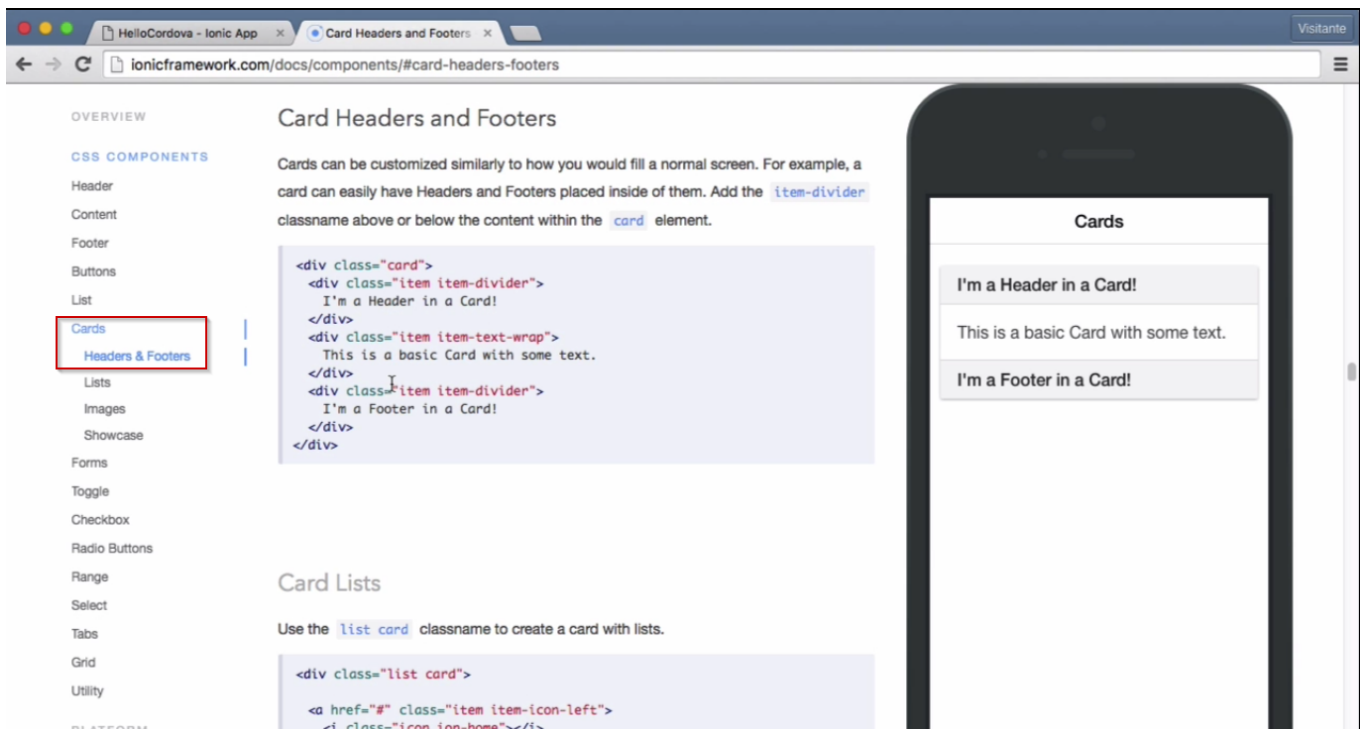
HelloCordova - Ionic App
Card Headers and Footers
Visitante
ionicframework.com/docs/components/#card-headers-footers

OVERVIEW

CSS COMPONENTS
Header
Content
Footer
Buttons
List
Cards
Headers & Footers
Lists
Images
Showcase
Forms
Toggle
Checkbox
Radio Buttons
Range
Select
Tabs
Grid
Utility

Card Headers and Footers

Cards can be customized similarly to how you would fill a normal screen. For example, a card can easily have Headers and Footers placed inside of them. Add the item-divider classname above or below the content within the card element.

```
<div class="card">
  <div class="item item-divider">
    I'm a Header in a Card!
  </div>
  <div class="item item-text-wrap">
    This is a basic Card with some text.
  </div>
  <div class="item item-divider">
    I'm a Footer in a Card!
  </div>
</div>
```

Card Lists

Use the list card classname to create a card with lists.

```
<div class="list card">

  <a href="#" class="item item-icon-left">
```

Cards
I'm a Header in a Card!
This is a basic Card with some text.
I'm a Footer in a Card!